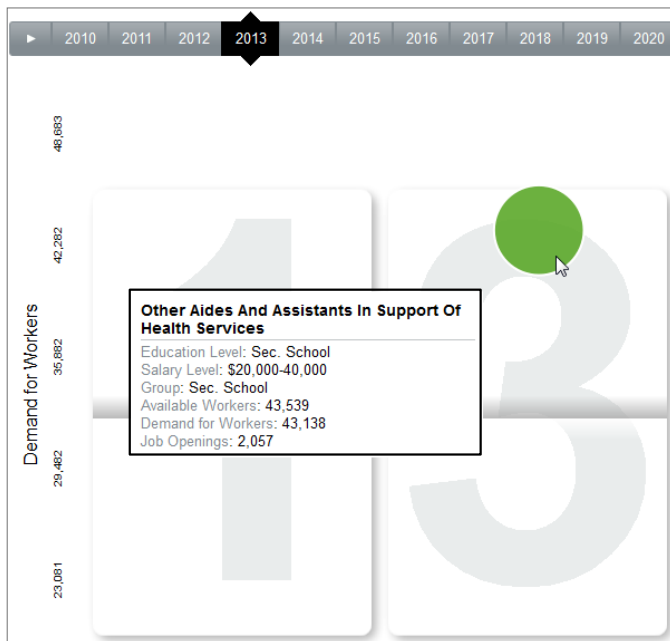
► 2010 2011 2012 2013 2014 2015 2016 2017 2018 2019 2020

48,683
42,282
35,882
29,482
23,081

Demand for Workers

13

Other Aides And Assistants In Support Of Health Services
Education Level: Sec. School
Salary Level: $20,000-40,000
Group: Sec. School
Available Workers: 43,539
Demand for Workers: 43,138
Job Openings: 2,057